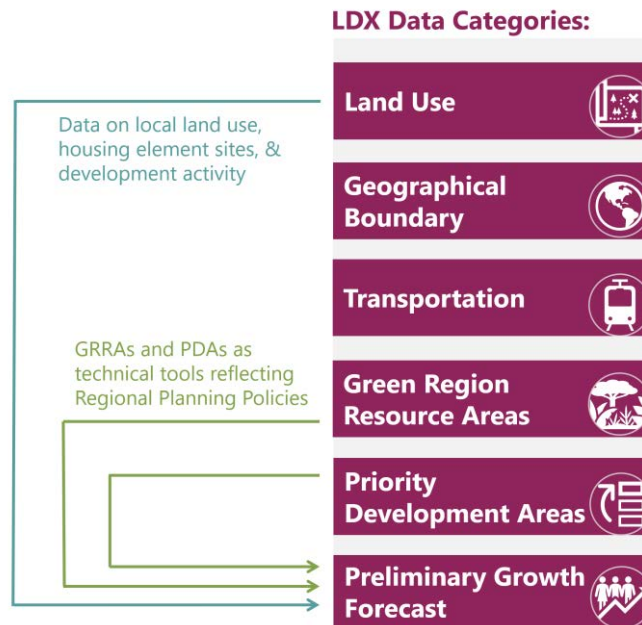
LDX Data Categories:

Data on local land use, housing element sites, & development activity

GRRAs and PDAs as technical tools reflecting Regional Planning Policies

Land Use

Geographical Boundary

Transportation

Green Region Resource Areas

Priority Development Areas

Preliminary Growth Forecast